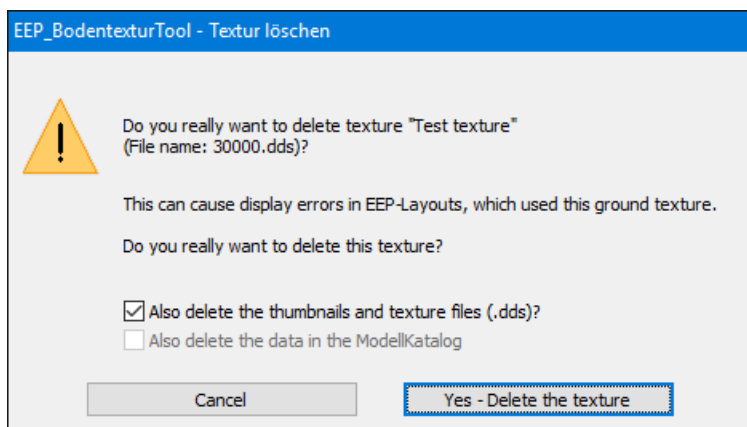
EEP_BodentexturTool - Textur löschen

Do you really want to delete texture "Test texture" (File name: 30000.dds)?

This can cause display errors in EEP-Layouts, which used this ground texture.

Do you really want to delete this texture?

☑ Also delete the thumbnails and texture files (.dds)?

☐ Also delete the data in the ModellKatalog

Cancel

Yes - Delete the texture